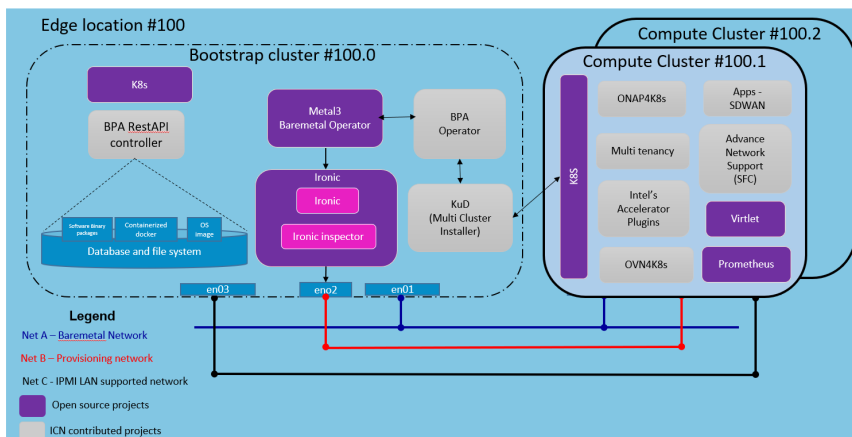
Edge location #100

Bootstrap cluster #100.0

K8s

BPA RestAPI controller

Software binary packages

Containerized docker

OS image

Database and file system

Metal3 Baremetal Operator

BPA Operator

Ironic

Ironic

Ironic inspector

KuD (Multi Cluster Installer)

en03

eno2

en01

Compute Cluster #100.2

Compute Cluster #100.1

K8S

ONAP4K8s

Apps - SDWAN

Multi tenancy

Advance Network Support (SFC)

Intel's Accelerator Plugins

Virtlet

OVN4K8s

Prometheus

Legend

Net A – Baremetal Network

Net B – Provisioning network

Net C - IPMI LAN supported network

Open source projects

ICN contributed projects